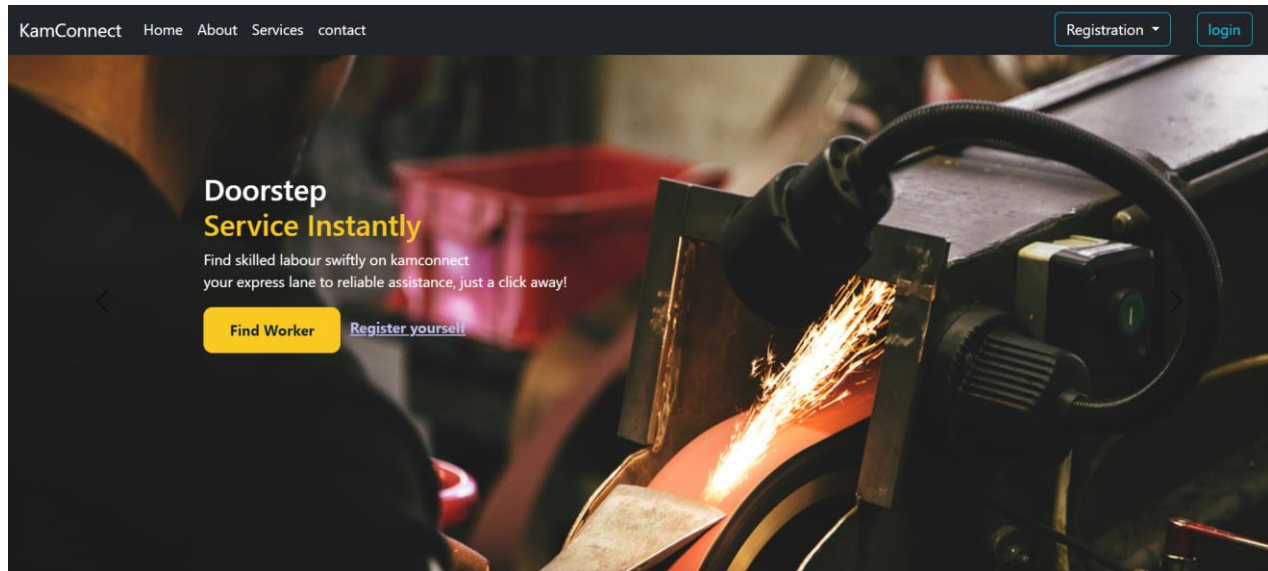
KamConnect Home About Services contact

Registration login

Doorstep
Service Instantly

Find skilled labour swiftly on kamconnect
your express lane to reliable assistance, just a click away!

Find Worker Register yourself